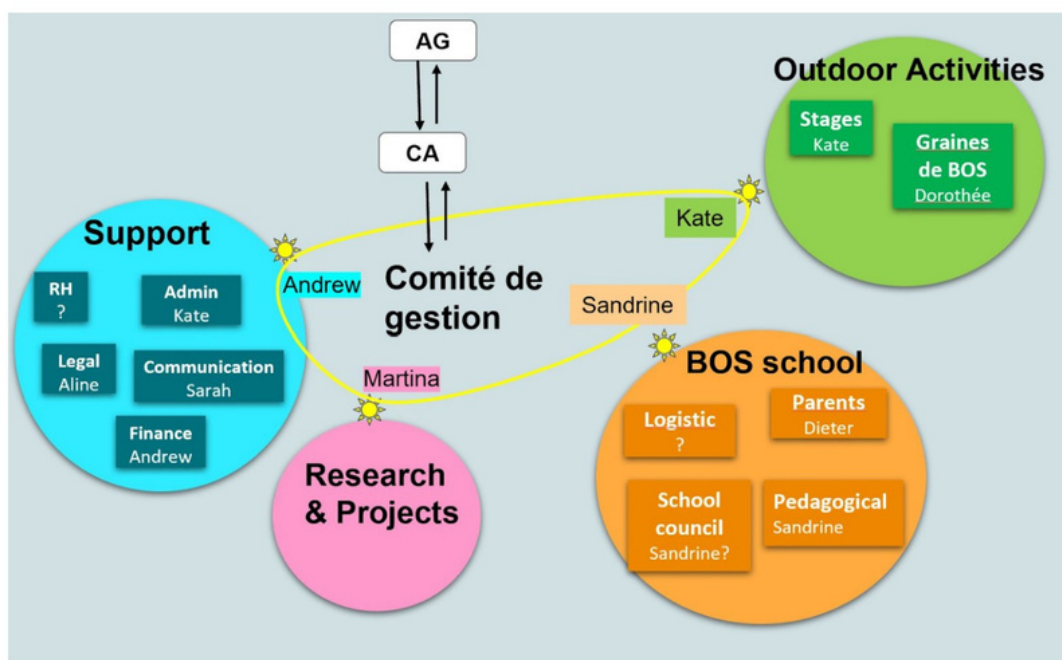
AG

CA

Comité de gestion

Outdoor Activities

Stages
Kate

Graines de BOS
Dorothée

Kate

Support

RH
?

Admin
Kate

Legal
Aline

Communication
Sarah

Finance
Andrew

Andrew

Sandrine

Martina

Research & Projects

BOS school

Logistic
?

Parents
Dieter

School council
Sandrine?

Pedagogical
Sandrine